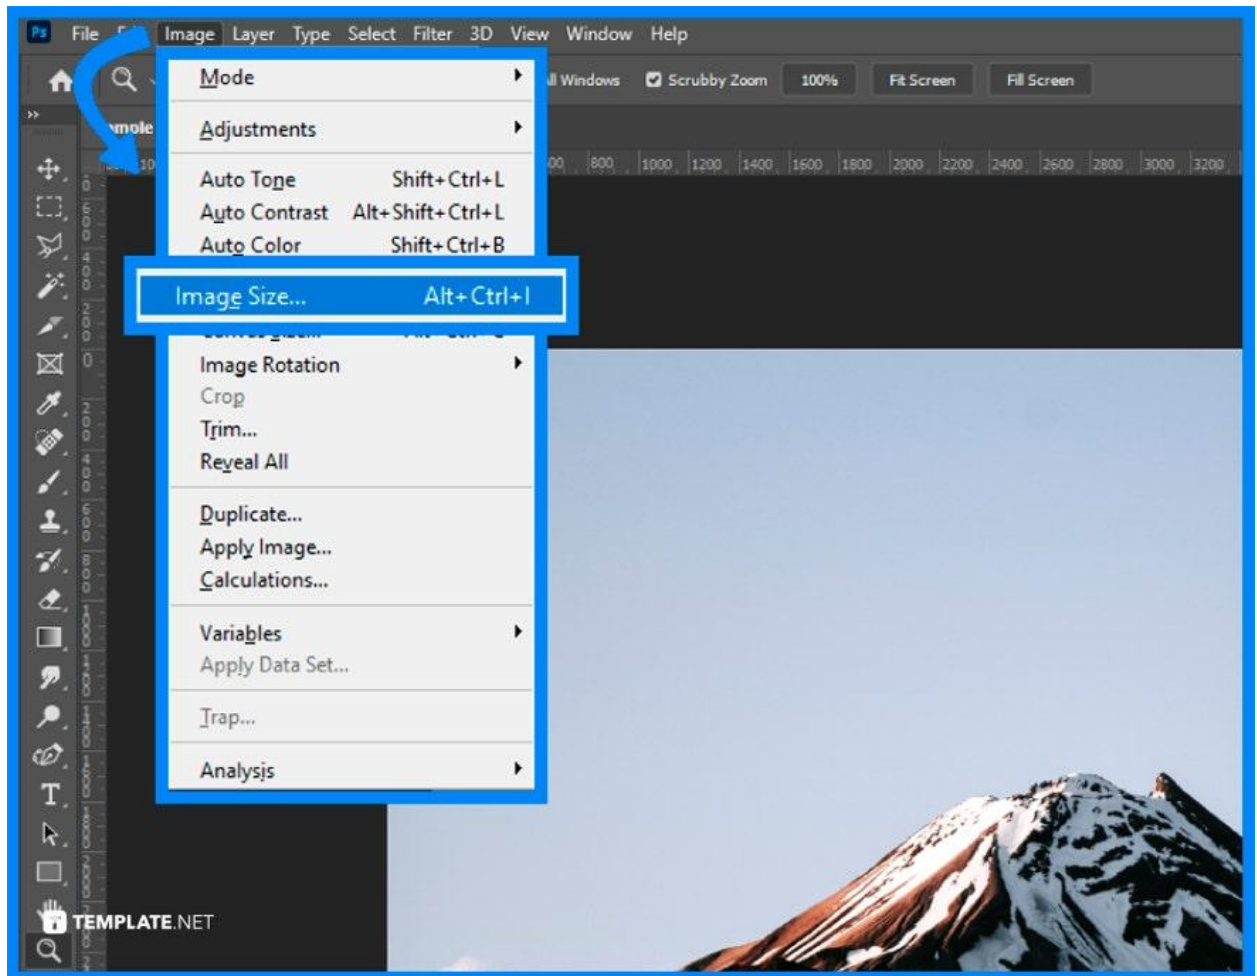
Ps File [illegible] Image Layer Type Select Filter 3D View Window Help

ll Windows Scrubby Zoom 100% Fit Screen Fill Screen

mple

400 800 1000 1200 1400 1600 1800 2000 2200 2400 2600 2800 3000 3200

Mode
Adjustments
Auto Tone Shift+Ctrl+L
Auto Contrast Alt+Shift+Ctrl+L
Auto Color Shift+Ctrl+B
Image Size... Alt+Ctrl+I
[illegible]
Image Rotation
Crop
Trim...
Reveal All
Duplicate...
Apply Image...
Calculations...
Variables
Apply Data Set...
Trap...
Analysis

TEMPLATE.NET